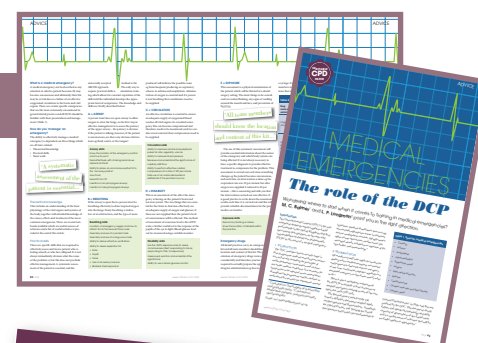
ADVICE

ADVICE

"All team members should know the location and contents of this kit."

"A systematic assessment of the patient is essential"

MEDICAL EMERGENCIES

The role of the DCP

CPD

What is a medical emergency?

How do you manage an emergency?

Emergency drugs